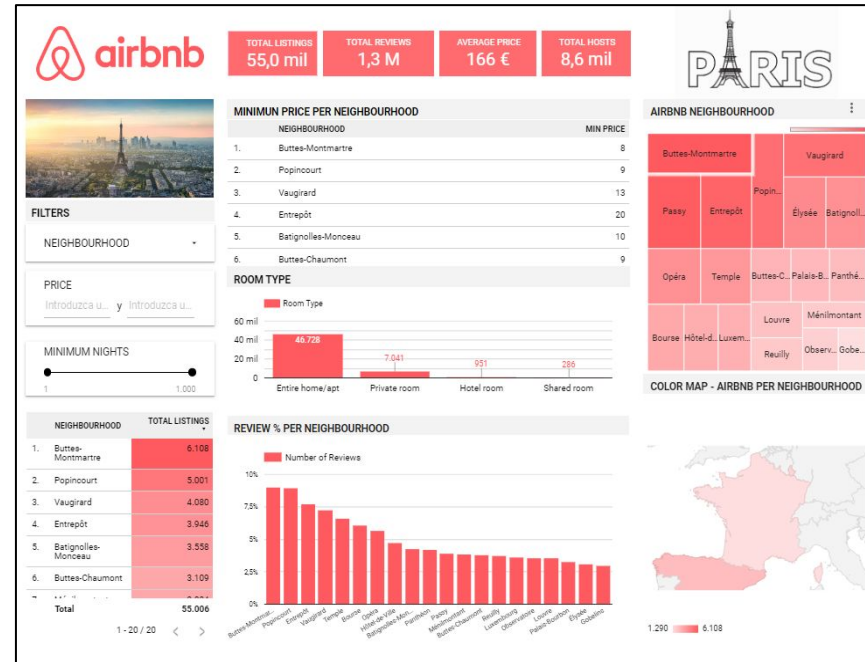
airbnb

TOTAL LISTINGS
55,0 mil

TOTAL REVIEWS
1,3 M

AVERAGE PRICE
166 €

TOTAL HOSTS
8,6 mil

PARIS

FILTERS

NEIGHBOURHOOD

PRICE
Introduzca u... y Introduzca u...

MINIMUM NIGHTS
1 1.000

| | NEIGHBOURHOOD | TOTAL LISTINGS |
|---|---|---|
| 1. | Buttes-Montmartre | 6.108 |
| 2. | Popincourt | 5.001 |
| 3. | Vaugirard | 4.080 |
| 4. | Entrepôt | 3.946 |
| 5. | Batignolles-Monceau | 3.558 |
| 6. | Buttes-Chaumont | 3.109 |
| 7. | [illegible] | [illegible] |
| | Total | 55.006 |

1 - 20 / 20

MINIMUN PRICE PER NEIGHBOURHOOD

| | NEIGHBOURHOOD | MIN PRICE |
|---|---|---|
| 1. | Buttes-Montmartre | 8 |
| 2. | Popincourt | 9 |
| 3. | Vaugirard | 13 |
| 4. | Entrepôt | 20 |
| 5. | Batignolles-Monceau | 10 |
| 6. | Buttes-Chaumont | 9 |

ROOM TYPE

Room Type

60 mil
40 mil
20 mil
0

46.728
7.041
951
286

Entire home/apt
Private room
Hotel room
Shared room

REVIEW % PER NEIGHBOURHOOD

Number of Reviews

10%
7,5%
5%
2,5%
0%

Buttes-Montmar... Popincourt Entrepôt Vaugirard Temple Bourse Opéra Hôtel-de-Ville Batignolles-Mon... Panthéon Passy Ménilmontant Buttes-Chaumont Reuilly Luxembourg Observatoire Louvre Palais-Bourbon Élysée Gobelins

AIRBNB NEIGHBOURHOOD

Buttes-Montmartre
Vaugirard
Popin...
Passy
Entrepôt
Élysée
Batignoll...
Opéra
Temple
Buttes-C...
Palais-B...
Panthé...
Louvre
Ménilmontant
Bourse
Hôtel-d...
Luxem...
Reuilly
Observ...
Gobe...

COLOR MAP - AIRBNB PER NEIGHBOURHOOD

1.290 6.108